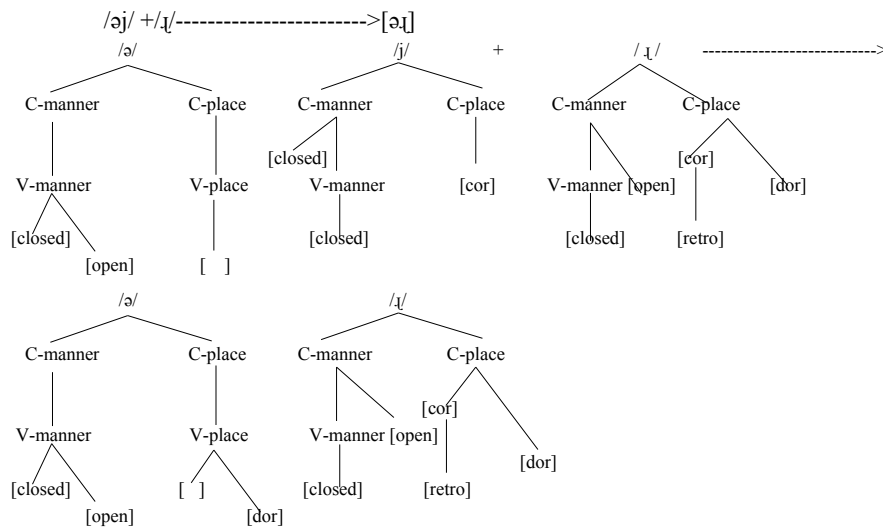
/əj/ +/ɻ/------------------------->[əɻ]

/ə/

C-manner C-place

V-manner V-place

[closed] [open] [ ]

/j/ +

C-manner C-place

[closed] V-manner [cor]

[closed]

/ ɻ / --------------------------->

C-manner C-place

[cor] V-manner [open] [dor]

[closed] [retro]

/ə/

C-manner C-place

V-manner V-place

[closed] [open] [ ] [dor]

/ɻ/

C-manner C-place

[cor] V-manner [open] [dor]

[closed] [retro]